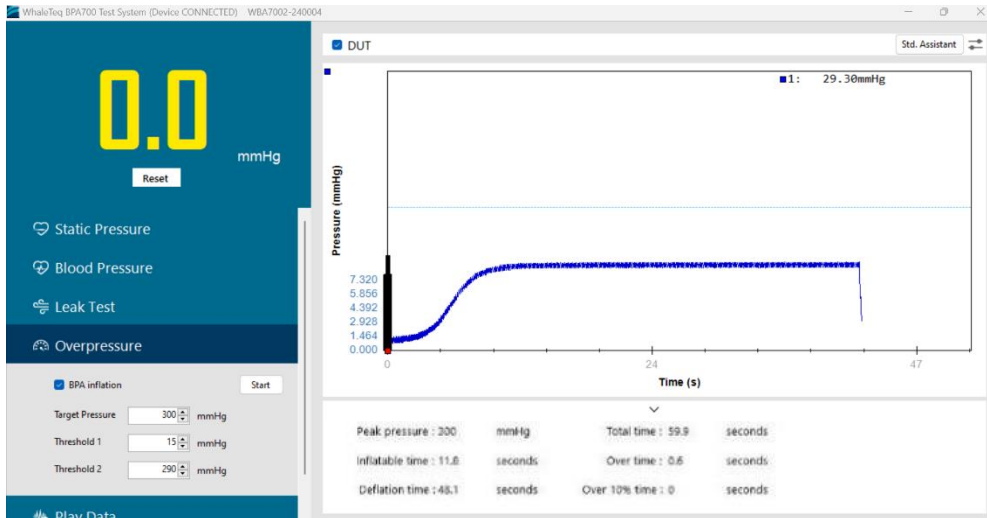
WhaleTeq BPA700 Test System (Device CONNECTED) WBA7002-240004

0.0

mmHg

Reset

Static Pressure

Blood Pressure

Leak Test

Overpressure

BPA inflation

Start

Target Pressure 300 mmHg

Threshold 1 15 mmHg

Threshold 2 290 mmHg

Play Data

DUT

Std. Assistant

1: 29.30mmHg

Pressure (mmHg)

7.320
5.856
4.392
2.928
1.464
0.000

0 24 47

Time (s)

Peak pressure : 300 mmHg

Total time : 59.9 seconds

Inflatable time : 11.8 seconds

Over time : 0.6 seconds

Deflation time : 48.1 seconds

Over 10% time : 0 seconds